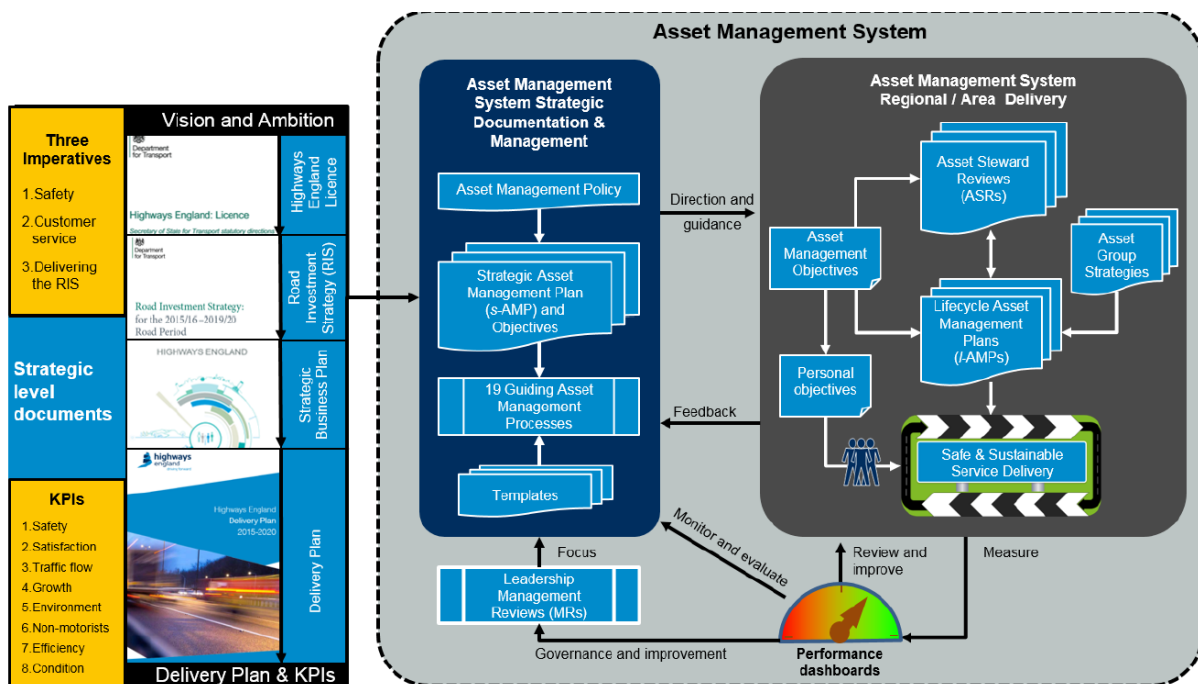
Three Imperatives

1.Safety
2.Customer service
3.Delivering the RIS

Strategic level documents

KPIs

1.Safety
2.Satisfaction
3.Traffic flow
4.Growth
5.Environment
6.Non-motorists
7.Efficiency
8.Condition

Vision and Ambition

Department for Transport

Highways England: Licence

Secretary of State for Transport statutory directions

Highways England Licence

Department for Transport

Road Investment Strategy: for the 2015/16 – 2019/20 Road Period

Road Investment Strategy (RIS)

HIGHWAYS ENGLAND

Strategic Business Plan

highways england

Highways England Delivery Plan 2015-2020

Delivery Plan

Delivery Plan & KPIs

Asset Management System

Asset Management System Strategic Documentation & Management

Asset Management Policy

Strategic Asset Management Plan (s-AMP) and Objectives

19 Guiding Asset Management Processes

Templates

Direction and guidance

Feedback

Asset Management System Regional / Area Delivery

Asset Management Objectives

Asset Steward Reviews (ASRs)

Asset Group Strategies

Lifecycle Asset Management Plans (l-AMPs)

Personal objectives

Safe & Sustainable Service Delivery

Focus

Monitor and evaluate

Review and improve

Measure

Leadership Management Reviews (MRs)

Governance and improvement

Performance dashboards